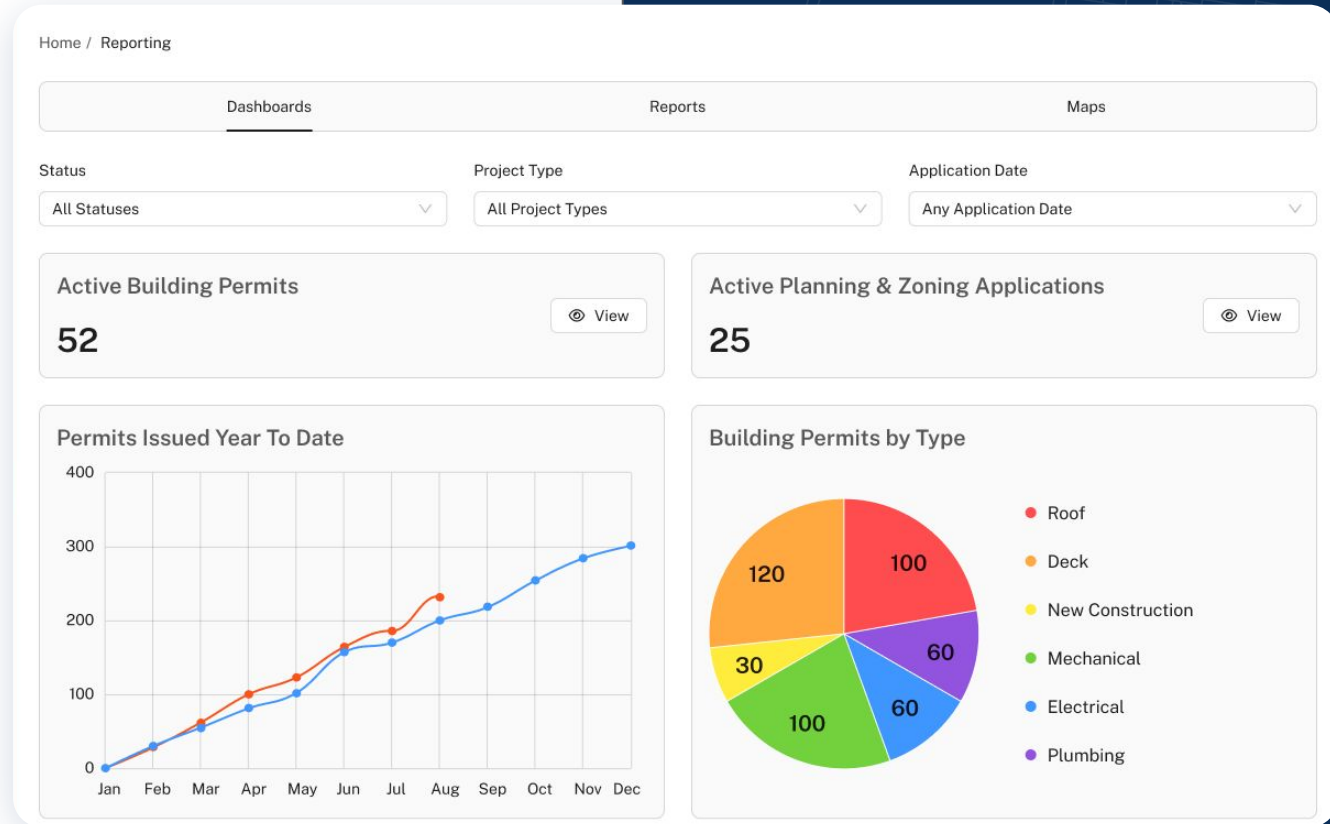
Home / Reporting

Dashboards

Reports

Maps

Status

All Statuses

Project Type

All Project Types

Application Date

Any Application Date

Active Building Permits

52

View

Active Planning & Zoning Applications

25

View

Permits Issued Year To Date

400

300

200

100

0

Jan Feb Mar Apr May Jun Jul Aug Sep Oct Nov Dec

Building Permits by Type

120

100

30

60

100

60

Roof

Deck

New Construction

Mechanical

Electrical

Plumbing